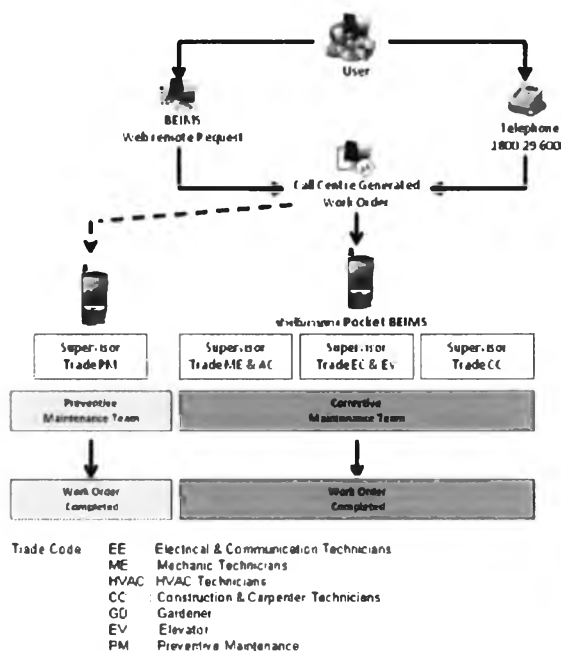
User

BEIMS
Web remote Request

Telephone
1800 29 600

Call Centre Generated
Work Order

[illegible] Pocket BEIMS

| Supervisor Trade PM | Supervisor Trade ME & AC | Supervisor Trade EC & Ev | Supervisor Trade CC |
|---|---|---|---|

Preventive Maintenance Team

Corrective Maintenance Team

Work Order Completed

Work Order Completed

Trade Code
EE Electrical & Communication Technicians
ME Mechanic Technicians
HVAC HVAC Technicians
CC Construction & Carpenter Technicians
GD Gardener
EV Elevator
PM Preventive Maintenance